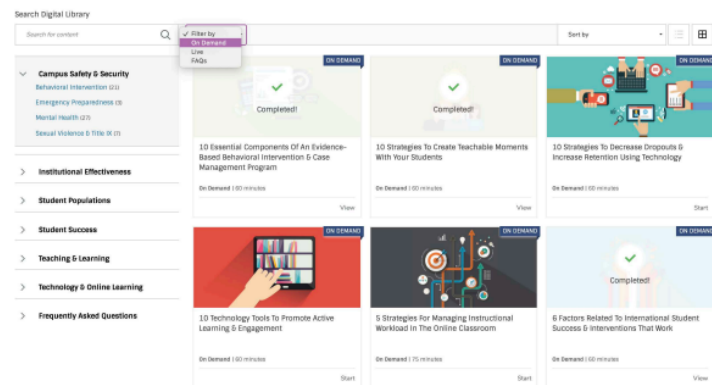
Search Digital Library

Search for content

✓ Filter by
On Demand
Live
FAQs

Sort by

Campus Safety & Security
Behavioral Intervention (21)
Emergency Preparedness (3)
Mental Health (27)
Sexual Violence & Title IX (7)

Institutional Effectiveness

Student Populations

Student Success

Teaching & Learning

Technology & Online Learning

Frequently Asked Questions

ON DEMAND
Completed!
10 Essential Components Of An Evidence-Based Behavioral Intervention & Case Management Program
On Demand | 60 minutes
View

ON DEMAND
Completed!
10 Strategies To Create Teachable Moments With Your Students
On Demand | 60 minutes
View

ON DEMAND
10 Strategies To Decrease Dropouts & Increase Retention Using Technology
On Demand | 60 minutes
Start

ON DEMAND
10 Technology Tools To Promote Active Learning & Engagement
On Demand | 60 minutes
Start

ON DEMAND
5 Strategies For Managing Instructional Workload In The Online Classroom
On Demand | 75 minutes
Start

ON DEMAND
Completed!
6 Factors Related To International Student Success & Interventions That Work
On Demand | 60 minutes
View